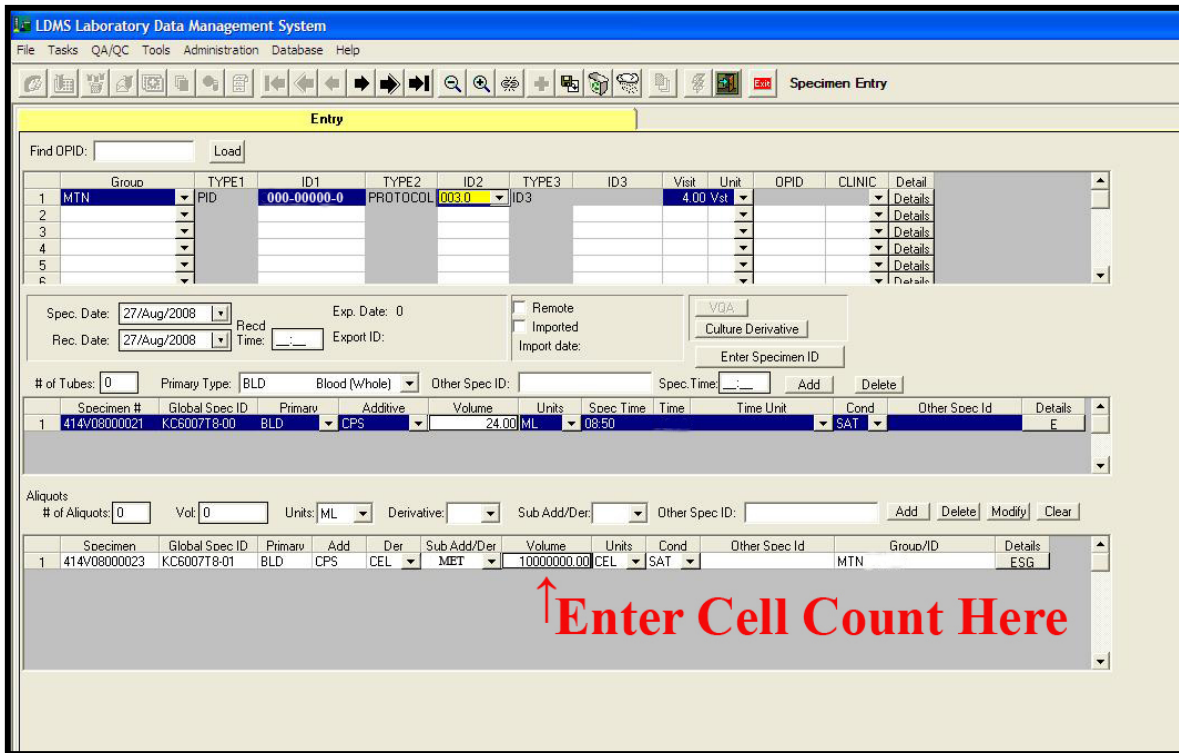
LDMS Laboratory Data Management System

File Tasks QA/QC Tools Administration Database Help

Exit Specimen Entry

Entry

Find OPID: Load

| | Group | TYPE1 | ID1 | TYPE2 | ID2 | TYPE3 | ID3 | Visit | Unit | OPID | CLINIC | Detail |
|---|---|---|---|---|---|---|---|---|---|---|---|---|
| 1 | MTN | PID | 000-00000-0 | PROTOCOL | 003.0 | ID3 | | 4.00 | Vst | | | Details |
| 2 | | | | | | | | | | | | Details |
| 3 | | | | | | | | | | | | Details |
| 4 | | | | | | | | | | | | Details |
| 5 | | | | | | | | | | | | Details |
| 6 | | | | | | | | | | | | Details |

Spec. Date: 27/Aug/2008 Exp. Date: 0
Recd Time: __:__
Rec. Date: 27/Aug/2008 Export ID:

Remote
Imported
Import date:

VQA
Culture Derivative
Enter Specimen ID

# of Tubes: 0 Primary Type: BLD Blood (Whole) Other Spec ID: Spec. Time: __:__ Add Delete

| | Specimen # | Global Spec ID | Primary | Additive | Volume | Units | Spec Time | Time | Time Unit | Cond | Other Spec Id | Details |
|---|---|---|---|---|---|---|---|---|---|---|---|---|
| 1 | 414V08000021 | KC6007T8-00 | BLD | CPS | 24.00 | ML | 08:50 | | | SAT | | E |

Aliquots
# of Aliquots: 0 Vol: 0 Units: ML Derivative: Sub Add/Der: Other Spec ID: Add Delete Modify Clear

| | Specimen | Global Spec ID | Primary | Add | Der | Sub Add/Der | Volume | Units | Cond | Other Spec Id | Group/ID | Details |
|---|---|---|---|---|---|---|---|---|---|---|---|---|
| 1 | 414V08000023 | KC6007T8-01 | BLD | CPS | CEL | MET | 10000000.00 | CEL | SAT | | MTN | ESG |

↑Enter Cell Count Here